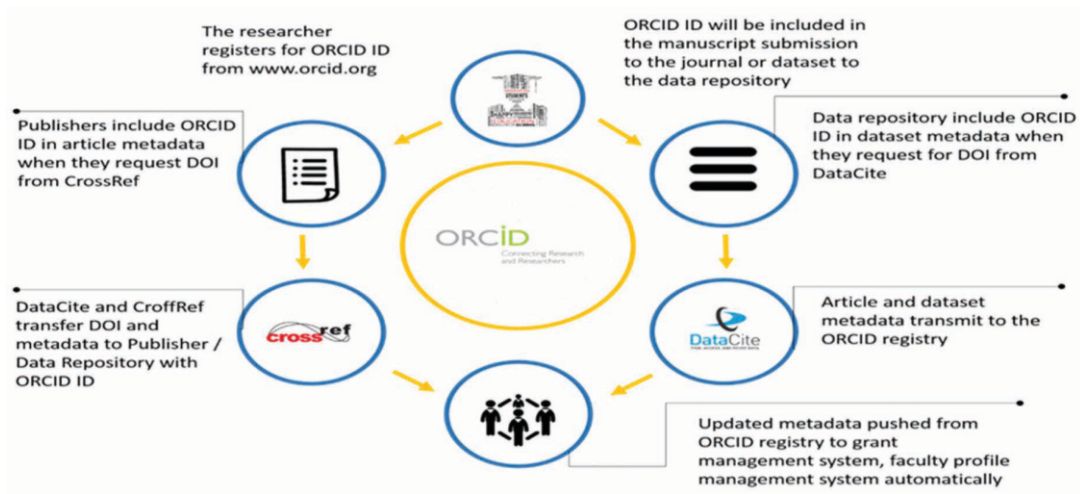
The researcher registers for ORCID ID from www.orcid.org

ORCID ID will be included in the manuscript submission to the journal or dataset to the data repository

Publishers include ORCID ID in article metadata when they request DOI from CrossRef

Data repository include ORCID ID in dataset metadata when they request for DOI from DataCite

ORCID
Connecting Research and Researchers

DataCite and CroffRef transfer DOI and metadata to Publisher / Data Repository with ORCID ID

crossref

DataCite

Article and dataset metadata transmit to the ORCID registry

Updated metadata pushed from ORCID registry to grant management system, faculty profile management system automatically